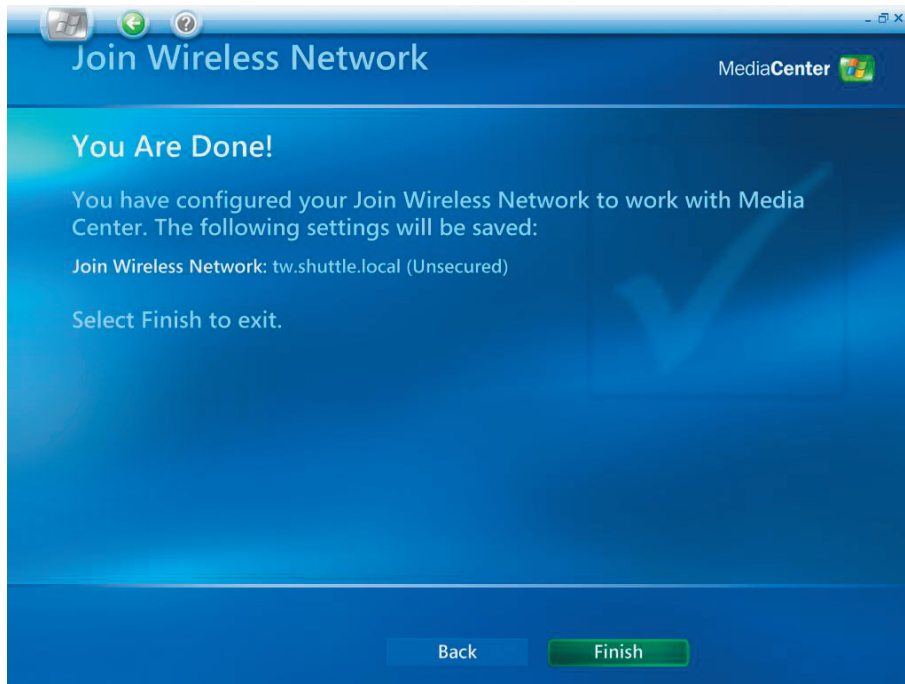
Join Wireless Network

MediaCenter

You Are Done!

You have configured your Join Wireless Network to work with Media Center. The following settings will be saved:

Join Wireless Network: tw.shuttle.local (Unsecured)

Select Finish to exit.

Back

Finish